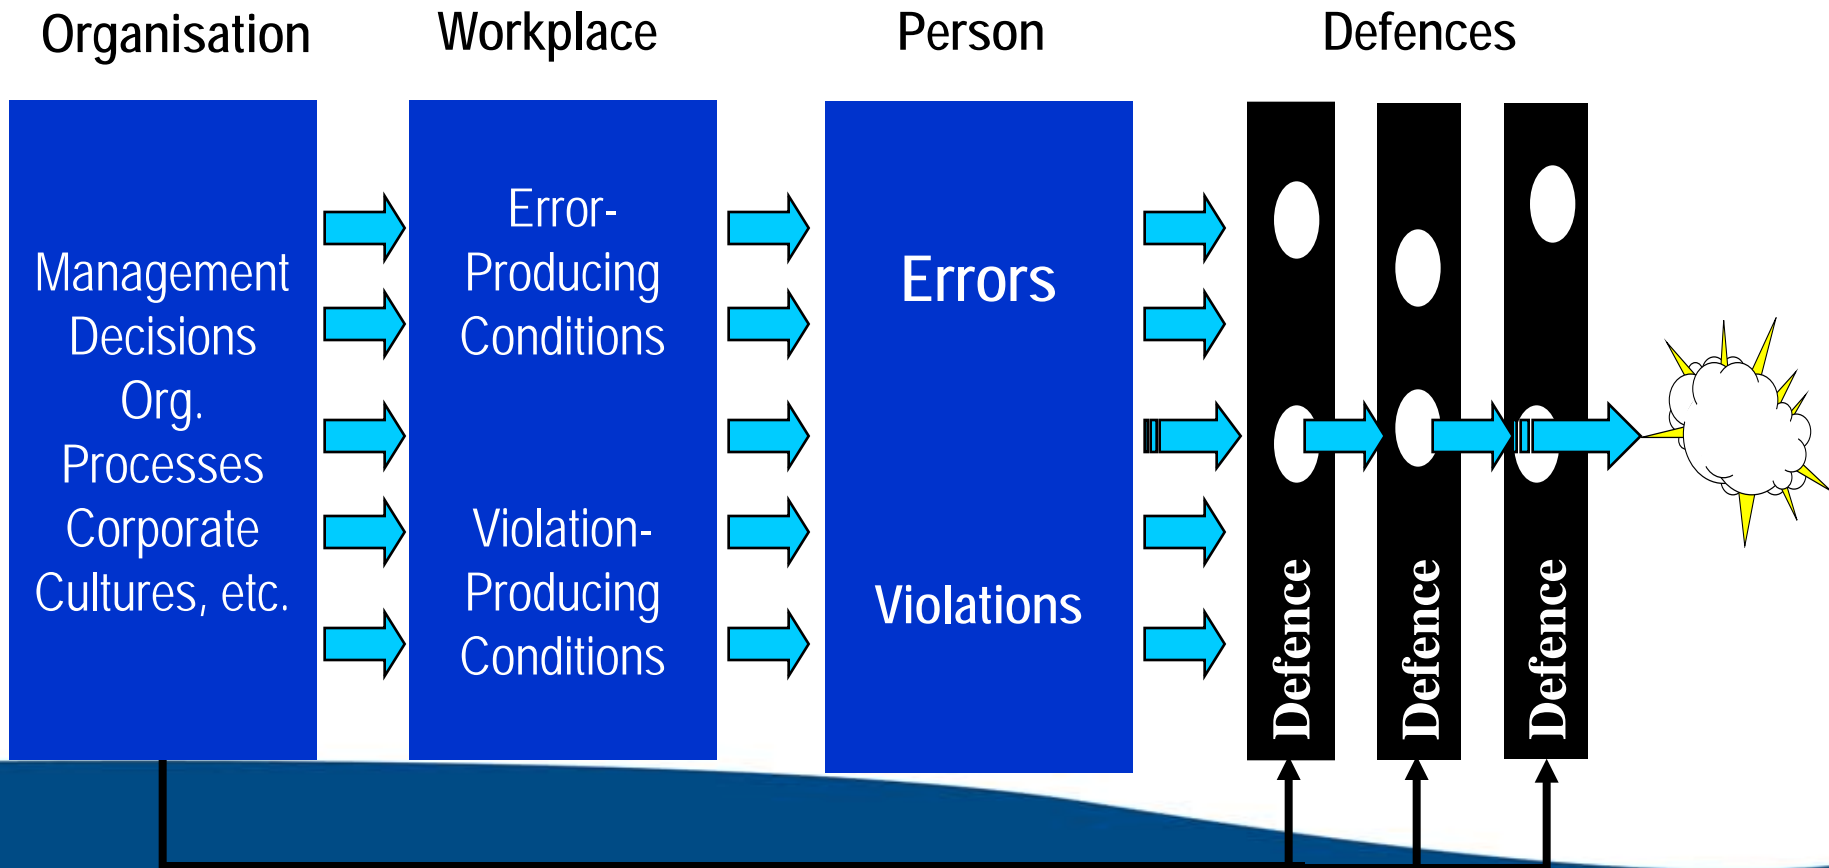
Organisation

Workplace

Person

Defences

Management Decisions Org. Processes Corporate Cultures, etc.

Error-Producing Conditions

Violation-Producing Conditions

Errors

Violations

Defence

Defence

Defence